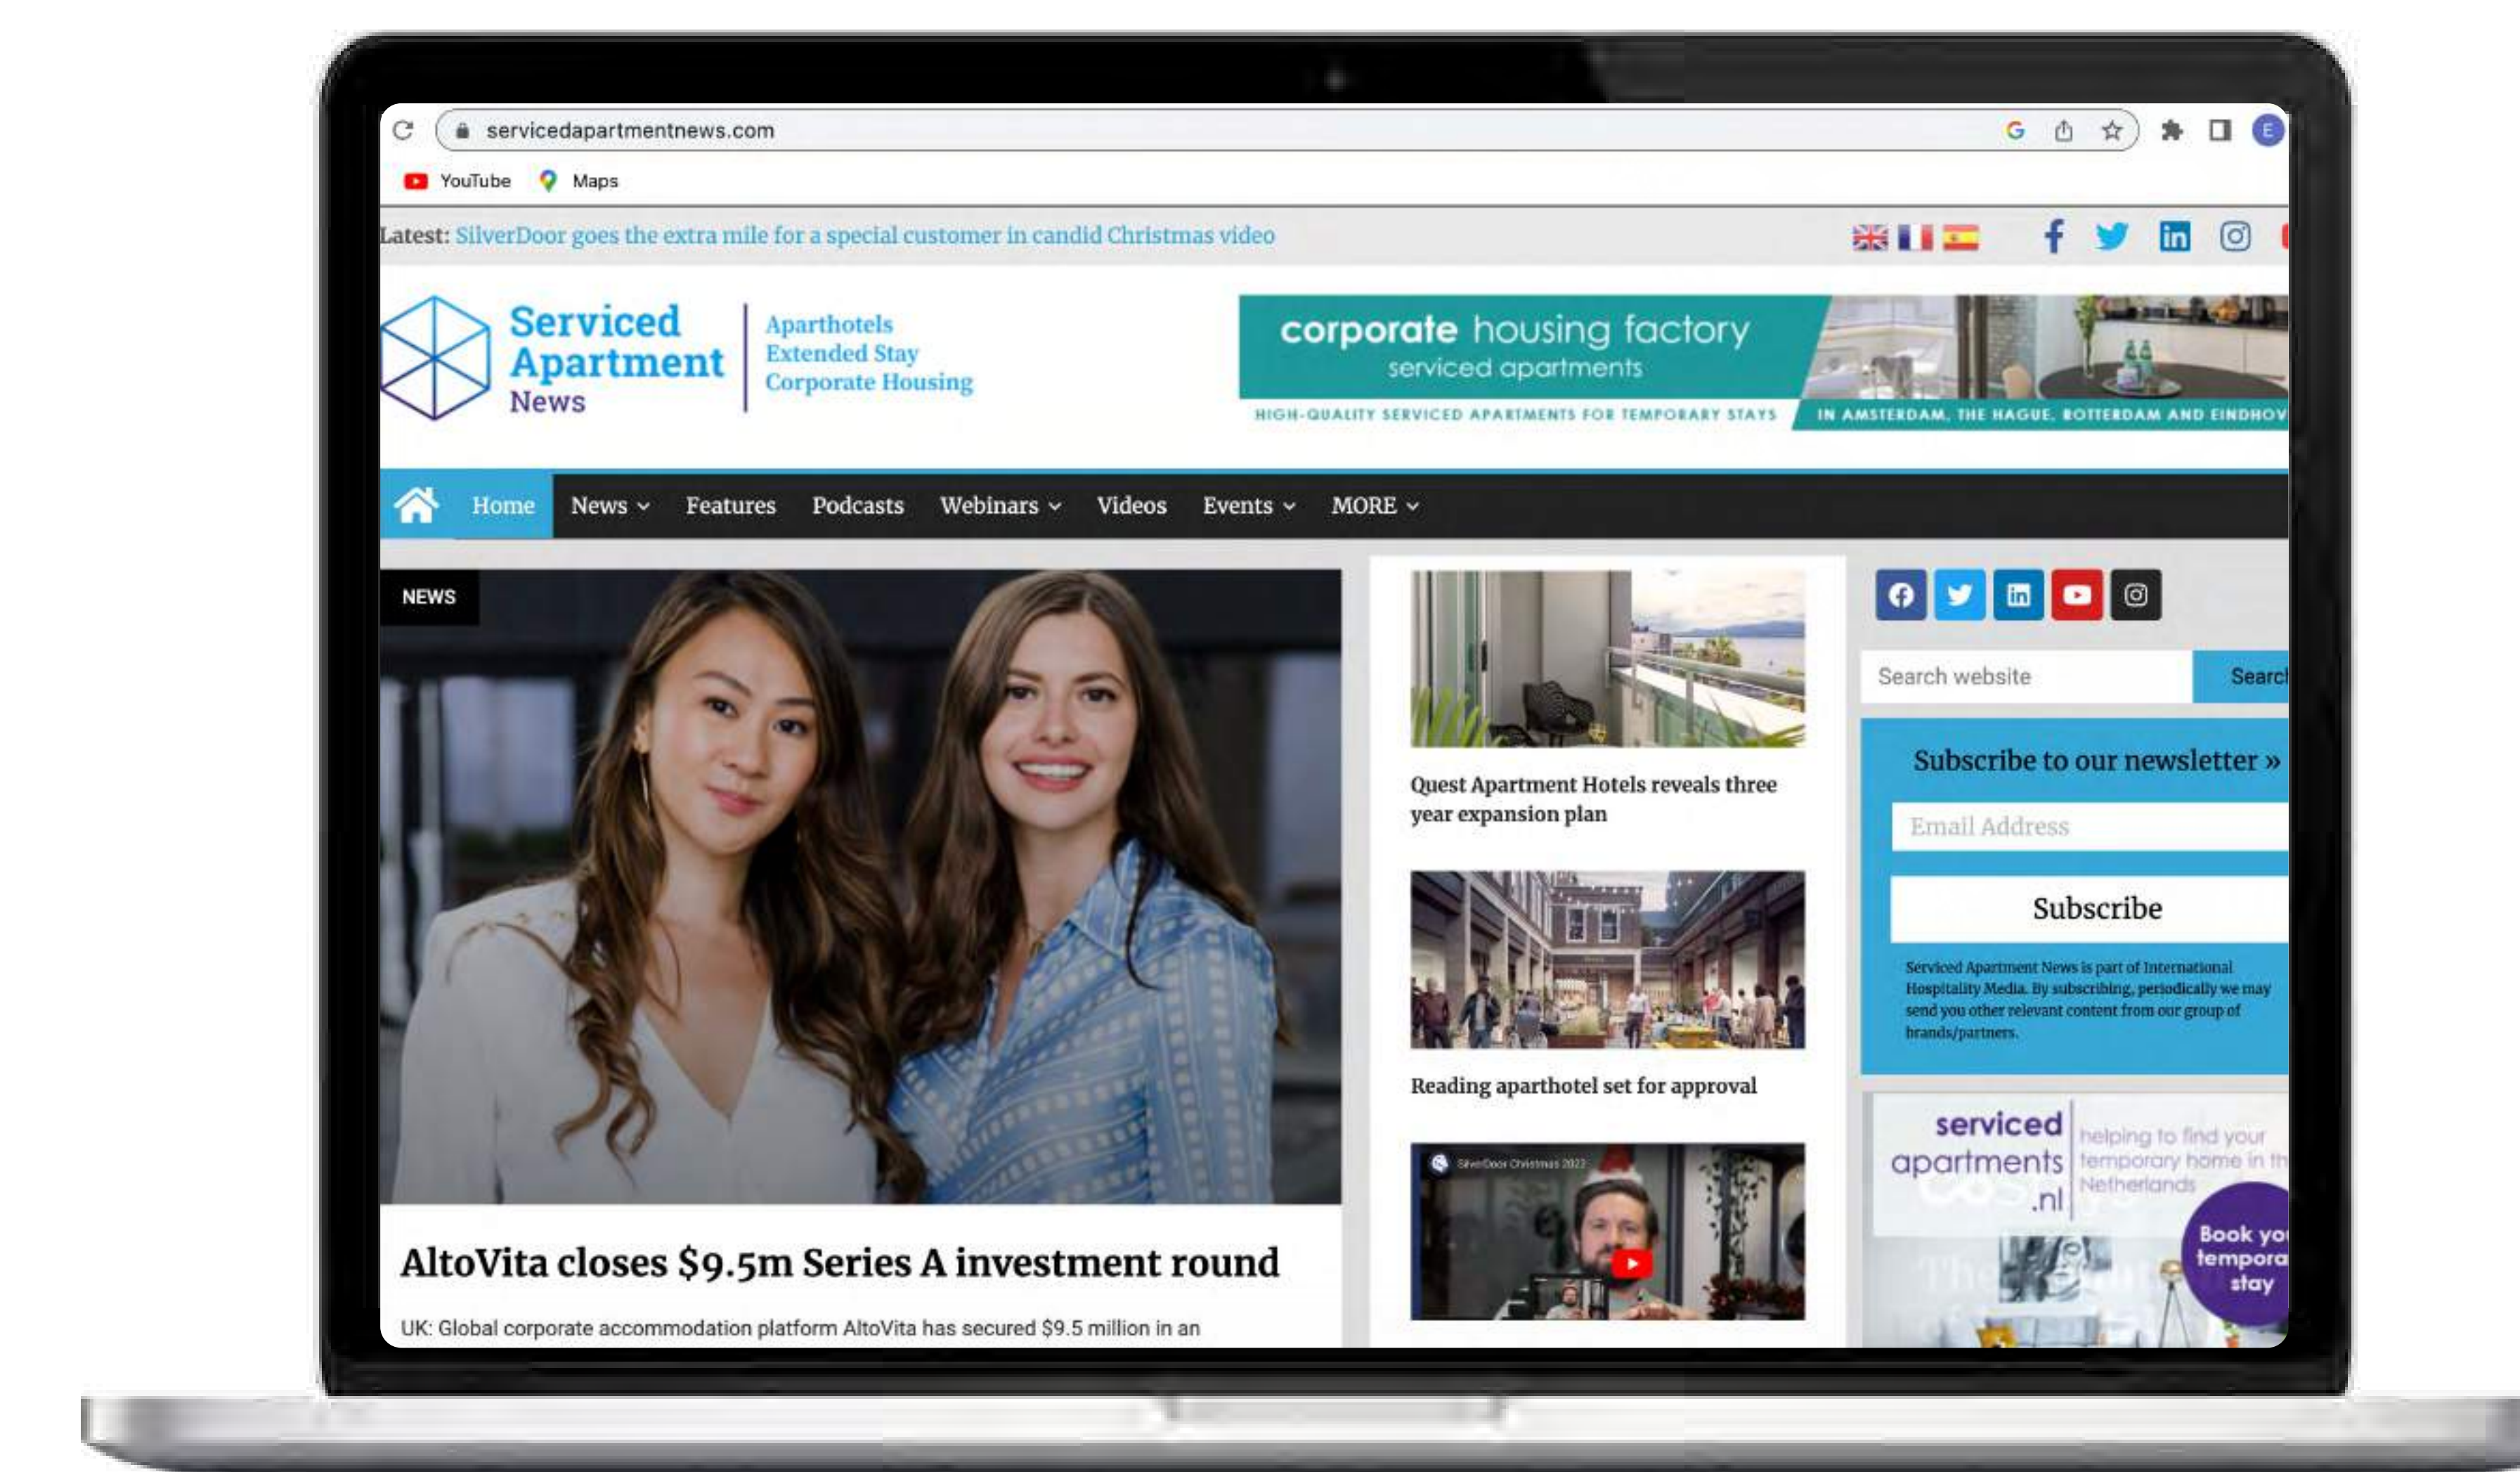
servicedapartmentnews.com

YouTube Maps

Latest: SilverDoor goes the extra mile for a special customer in candid Christmas video

Serviced Apartment News

Aparthotels
Extended Stay
Corporate Housing

corporate housing factory
serviced apartments
HIGH-QUALITY SERVICED APARTMENTS FOR TEMPORARY STAYS
IN AMSTERDAM, THE HAGUE, ROTTERDAM AND EINDHOV

Home News Features Podcasts Webinars Videos Events MORE

NEWS

AltoVita closes $9.5m Series A investment round

UK: Global corporate accommodation platform AltoVita has secured $9.5 million in an

Quest Apartment Hotels reveals three year expansion plan

Reading aparthotel set for approval

SilverDoor Christmas 2022

Search website
Searc

Subscribe to our newsletter »

Email Address

Subscribe

Serviced Apartment News is part of International Hospitality Media. By subscribing, periodically we may send you other relevant content from our group of brands/partners.

serviced apartments .nl
helping to find your temporary home in th Netherlands

Book yo tempora stay